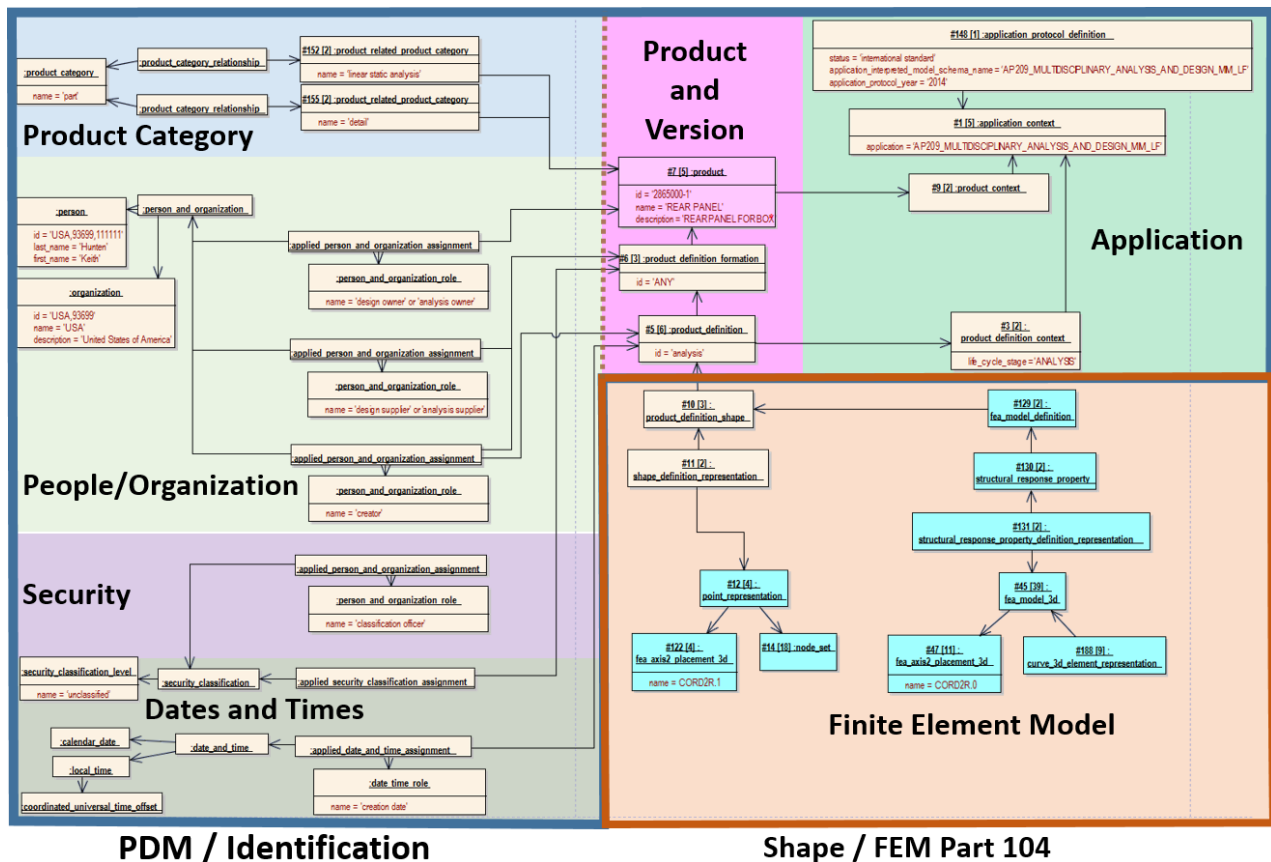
:product_category
name = 'part'

:product_category_relationship

#152 [2] :product_related_product_category
name = 'linear static analysis'

:product_category_relationship

#155 [2] :product_related_product_category
name = 'detail'

Product Category

Product and Version

#148 [1] :application_protocol_definition
status = 'international standard'
application_interpreted_model_schema_name = 'AP209_MULTIDISCIPLINARY_ANALYSIS_AND_DESIGN_MM_LF'
application_protocol_year = '2014'

#1 [5] :application_context
application = 'AP209_MULTIDISCIPLINARY_ANALYSIS_AND_DESIGN_MM_LF'

#7 [5] :product
id = '2865000-1'
name = 'REAR PANEL'
description = 'REAR PANEL FOR BOX'

#9 [2] :product_context

:person
id = 'USA,93699,111111'
last_name = 'Hunten'
first_name = 'Keith'

:person_and_organization

:applied_person_and_organization_assignment

:person_and_organization_role
name = 'design owner' or 'analysis owner'

:organization
id = 'USA,93699'
name = 'USA'
description = 'United States of America'

#6 [3] :product_definition_formation
id = 'ANY'

Application

#5 [6] :product_definition
id = 'analysis'

#3 [2] :
product_definition_context
life_cycle_stage = 'ANALYSIS'

:applied_person_and_organization_assignment

:person_and_organization_role
name = 'design supplier' or 'analysis supplier'

#10 [3] :
product_definition_shape

#129 [2] :
fea_model_definition

:applied_person_and_organization_assignment

:person_and_organization_role
name = 'creator'

#11 [2] :
shape_definition_representation

#130 [2] :
structural_response_property

People/Organization

#131 [2] :
structural_response_property_definition_representation

Security

:applied_person_and_organization_assignment

:person_and_organization_role
name = 'classification officer'

#12 [4] :
point_representation

#45 [39] :
fea_model_3d

#122 [4] :
fea_axis2_placement_3d
name = CORD2R.1

#14 [18] :node_set

#47 [11] :
fea_axis2_placement_3d
name = CORD2R.0

#188 [9] :
curve_3d_element_representation

:security_classification_level
name = 'unclassified'

:security_classification

:applied_security_classification_assignment

Dates and Times

Finite Element Model

:calendar_date

:date_and_time

:applied_date_and_time_assignment

:local_time

:date_time_role
name = 'creation date'

:coordinated_universal_time_offset

PDM / Identification

Shape / FEM Part 104